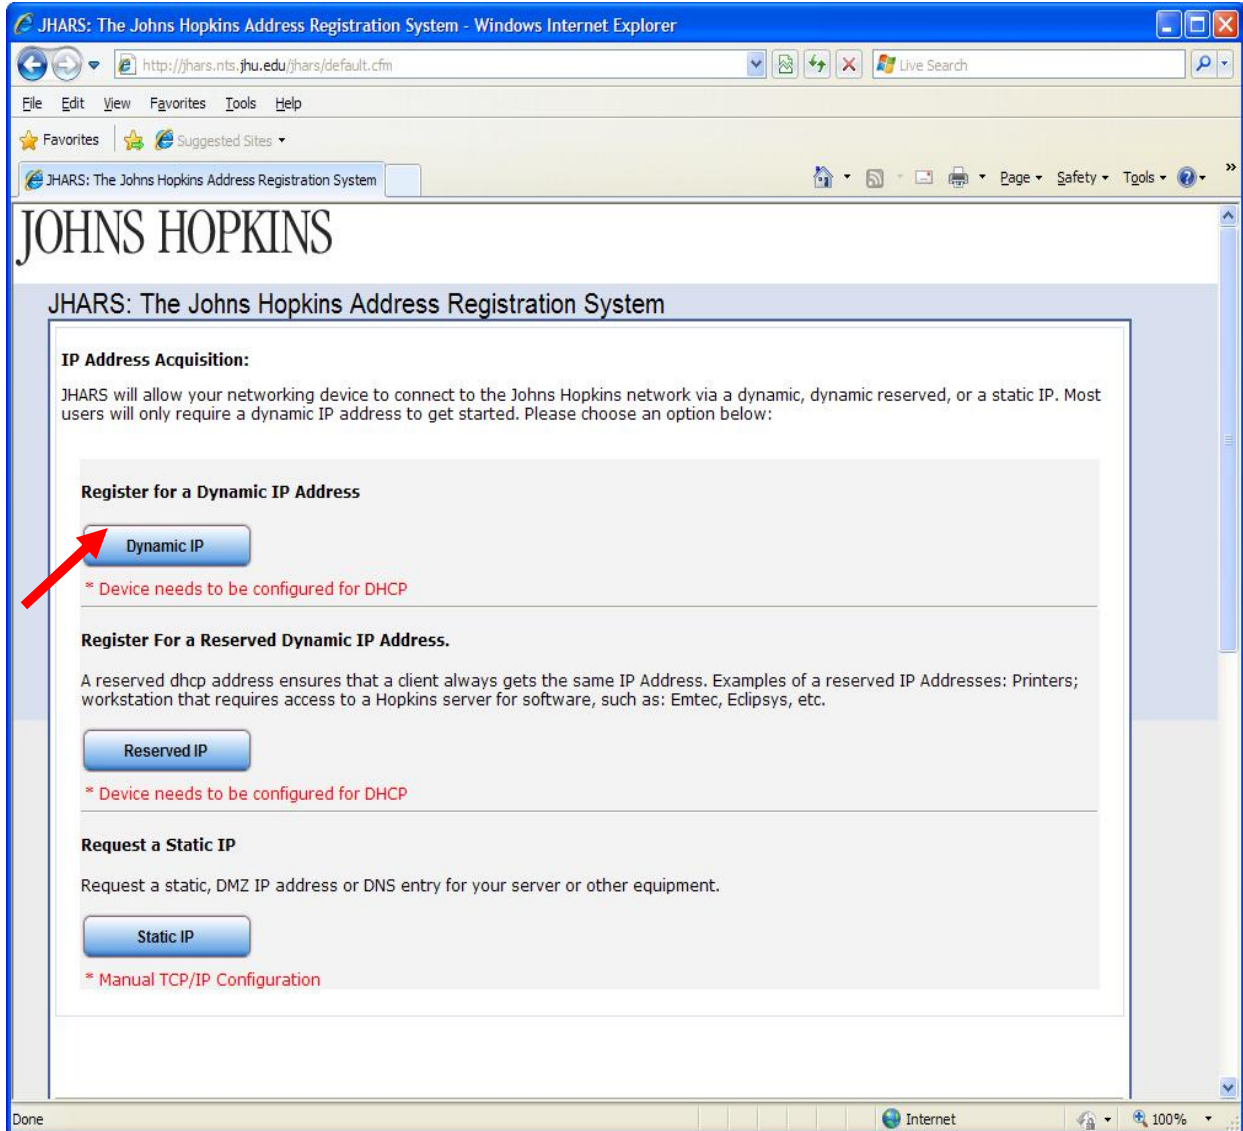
JHARS: The Johns Hopkins Address Registration System - Windows Internet Explorer

http://jhars.nts.jhu.edu/jhars/default.cfm

Live Search

File Edit View Favorites Tools Help

Favorites Suggested Sites

JHARS: The Johns Hopkins Address Registration System

Page Safety Tools

JOHNS HOPKINS

JHARS: The Johns Hopkins Address Registration System

IP Address Acquisition:

JHARS will allow your networking device to connect to the Johns Hopkins network via a dynamic, dynamic reserved, or a static IP. Most users will only require a dynamic IP address to get started. Please choose an option below:

Register for a Dynamic IP Address

Dynamic IP

* Device needs to be configured for DHCP

Register For a Reserved Dynamic IP Address.

A reserved dhcp address ensures that a client always gets the same IP Address. Examples of a reserved IP Addresses: Printers; workstation that requires access to a Hopkins server for software, such as: Emtec, Eclipsys, etc.

Reserved IP

* Device needs to be configured for DHCP

Request a Static IP

Request a static, DMZ IP address or DNS entry for your server or other equipment.

Static IP

* Manual TCP/IP Configuration

Done

Internet

100%